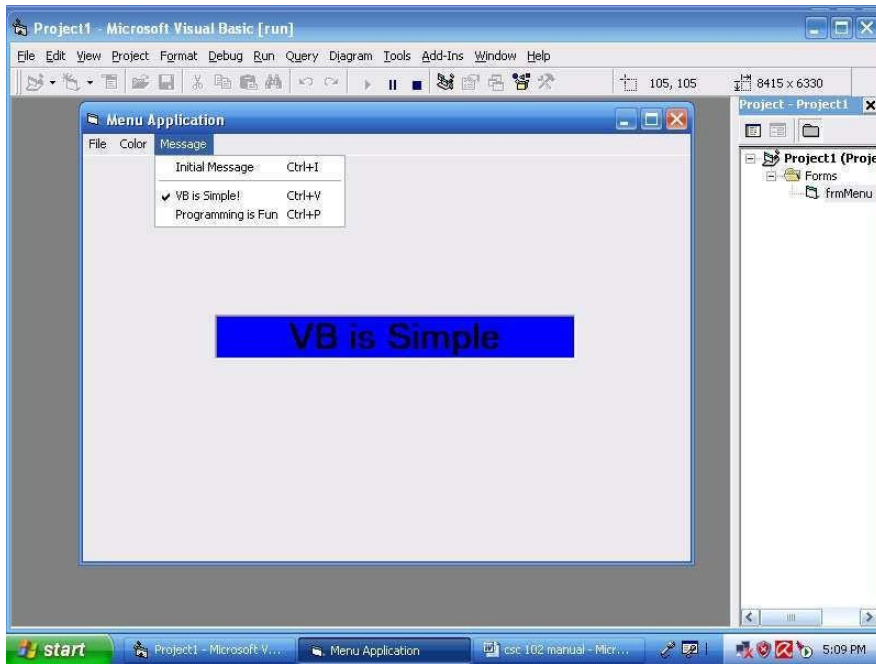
Project1 - Microsoft Visual Basic [run]

File Edit View Project Format Debug Run Query Diagram Tools Add-Ins Window Help

105, 105 8415 x 6330

Menu Application

File Color Message

Initial Message Ctrl+I
✔ VB is Simple! Ctrl+V
Programming is Fun Ctrl+P

VB is Simple

Project - Project1

Project1 (Proje
Forms
frmMenu

start Project1 - Microsoft V... Menu Application csc 102 manual - Micr... 5:09 PM